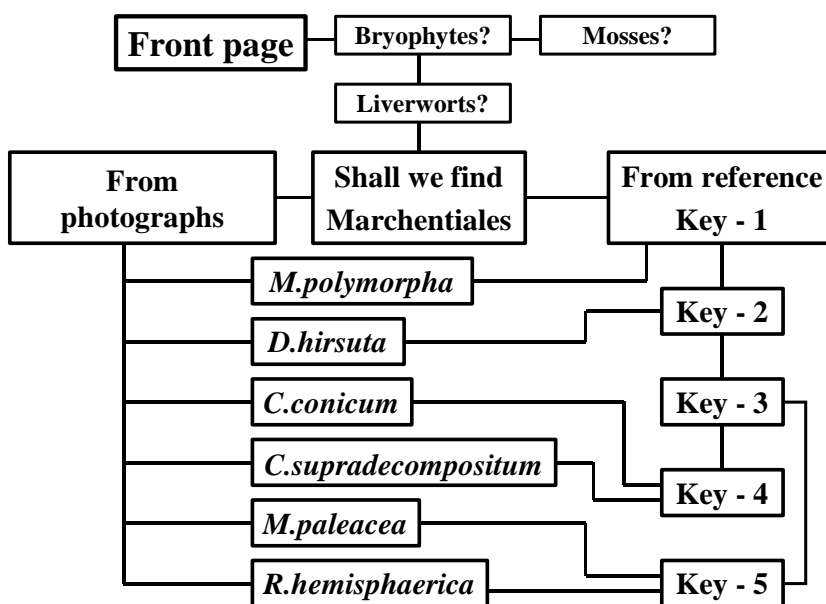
Front page

Bryophytes?

Mosses?

Liverworts?

From photographs

Shall we find Marchentiales

From reference Key - 1

M.polymorpha

D.hirsuta

Key - 2

C.conicum

Key - 3

C.supradecompositum

Key - 4

M.paleacea

R.hemisphaerica

Key - 5